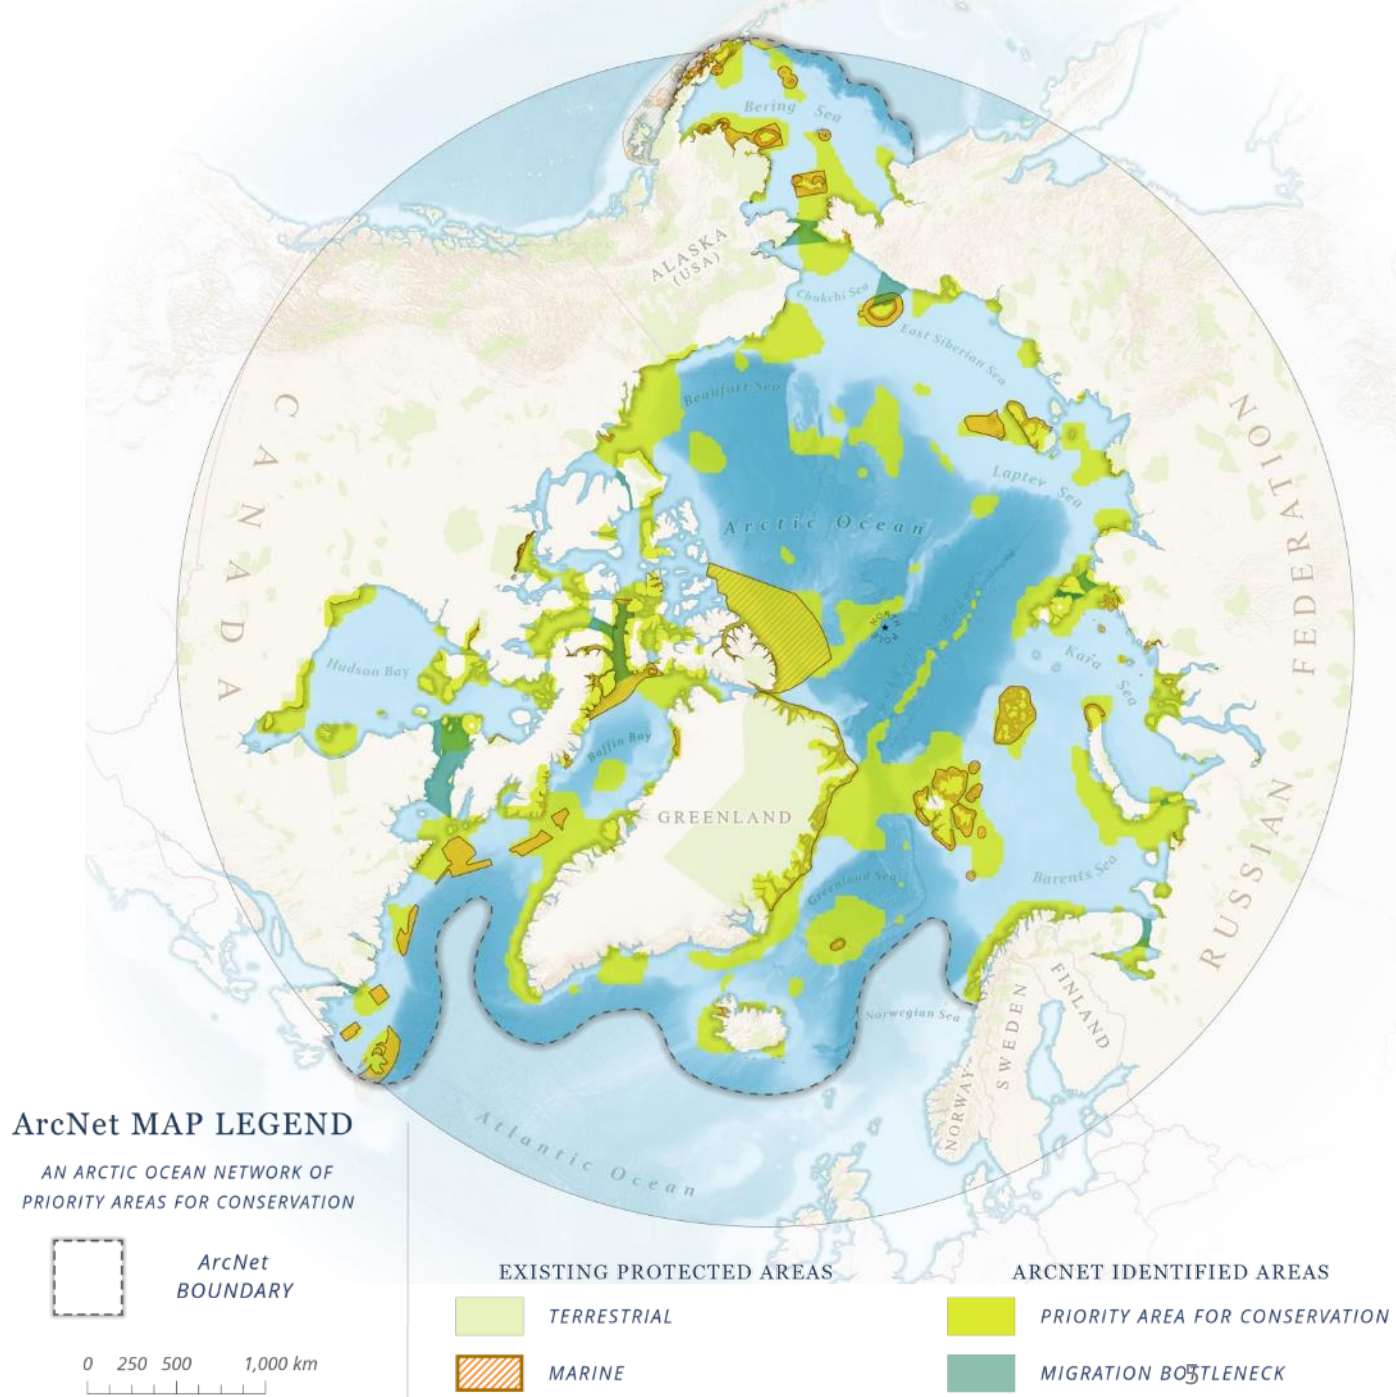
Bering Sea

ALASKA (USA)

Chukchi Sea

East Siberian Sea

Beaufort Sea

Laptev Sea

Arctic Ocean

CANADA

RUSSIAN FEDERATION

NORTH POLE

Kara Sea

Hudson Bay

Baffin Bay

GREENLAND

Barents Sea

Greenland Sea

Norwegian Sea

FINLAND

SWEDEN

NORWAY

Atlantic Ocean

ArcNet MAP LEGEND

AN ARCTIC OCEAN NETWORK OF PRIORITY AREAS FOR CONSERVATION

ArcNet BOUNDARY

0 250 500 1,000 km

EXISTING PROTECTED AREAS

TERRESTRIAL

MARINE

ARCNET IDENTIFIED AREAS

PRIORITY AREA FOR CONSERVATION

MIGRATION BOTTLENECK